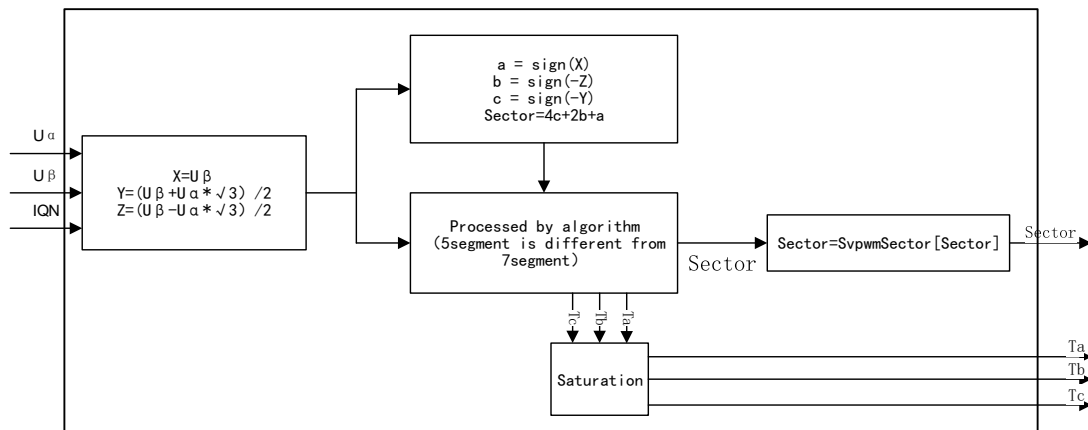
Uα

Uβ

IQN

X=Uβ
Y=(Uβ+Uα*√3) /2
Z=(Uβ-Uα*√3) /2

a = sign(X)
b = sign(-Z)
c = sign(-Y)
Sector=4c+2b+a

Processed by algorithm
(5segment is different from 7segment)

Sector

Sector=SvpwmSector[Sector]

Sector

Tc

Tb

Ta

Saturation

Ta

Tb

Tc